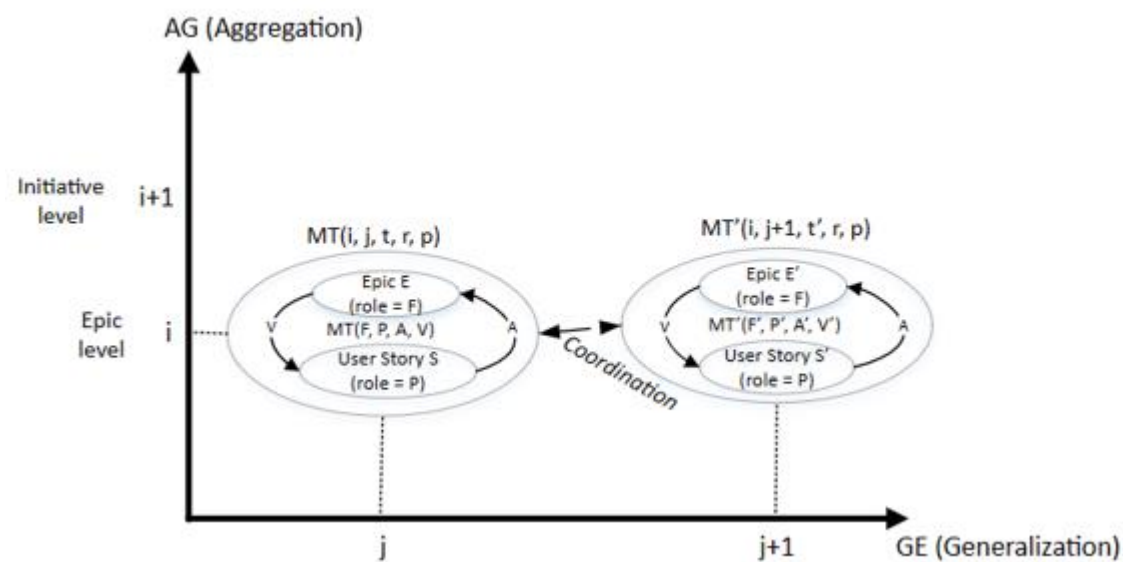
AG (Aggregation)

Initiative level

i+1

Epic level

i

MT(i, j, t, r, p)

Epic E
(role = F)

V

MT(F, P, A, V)

A

User Story S
(role = P)

Coordination

MT'(i, j+1, t', r, p)

Epic E'
(role = F)

V

MT'(F', P', A', V')

A

User Story S'
(role = P)

j

j+1

GE (Generalization)